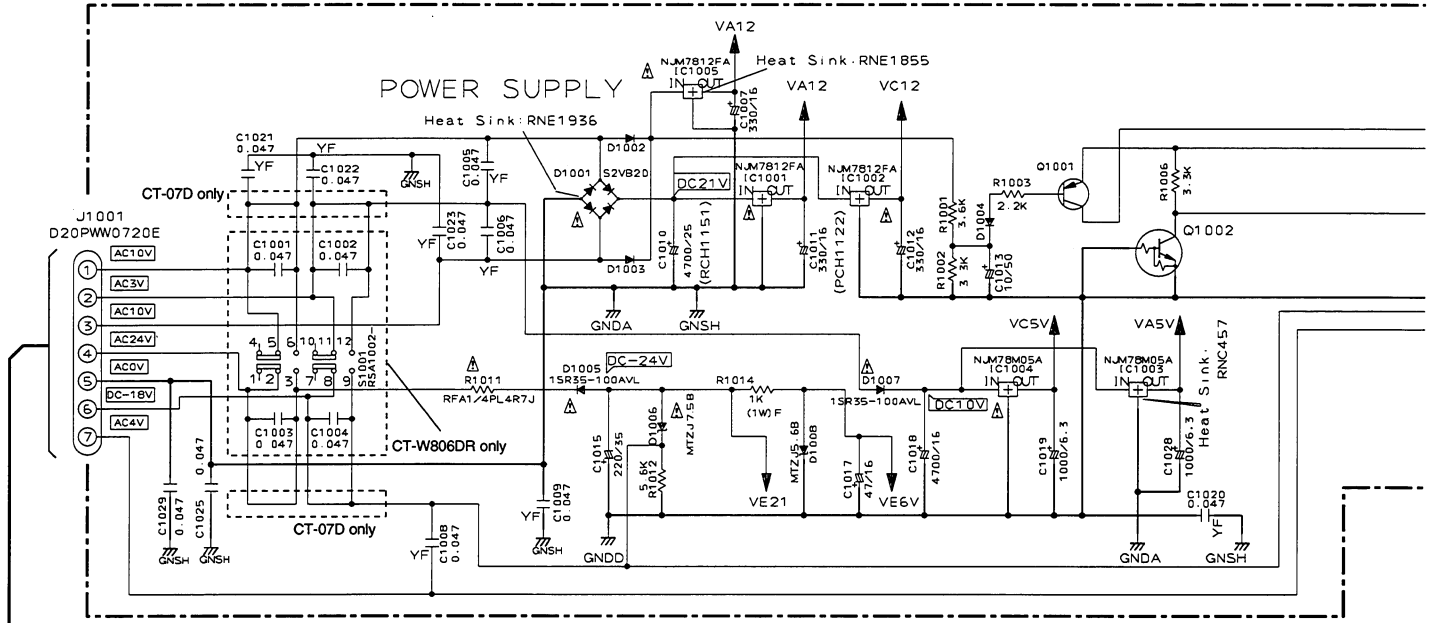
POWER SUPPLY

VA12
NJM7812FA
IC1005
IN OUT
Heat Sink:RNE1855
C1007
330/16
VA12
VC12

Heat Sink:RNE1936
D1002
D1001
S2VB20
DC21V
NJM7812FA
IC1001
IN OUT
NJM7812FA
IC1002
IN OUT
C1010
4700/25
(RCH1151)
C1011
330/16
(PCH1122)
C1012
330/16
D1003
GNDA
GNSH

C1021
0.047
YF
YF
C1022
0.047
GNSH
C1005
0.047
YF
CT-07D only
C1023
0.047
YF
C1006
0.047
YF

J1001
D20PWW0720E
AC10V
AC3V
AC10V
AC24V
AC0V
DC-18V
AC4V
1
2
3
4
5
6
7

C1001
0.047
C1002
0.047
4 5 6 10 11 12
1 2 3 7 8 9
S1001
RSA1002-
C1003
0.047
C1004
0.047
CT-W806DR only

R1001
3.6K
R1002
3.3K
D1004
C1013
10/50
R1003
2.2K
Q1001
R1006
3.3K
Q1002

R1011
RFA1/4PL4R7J
D1005
1SR35-100AVL
DC-24V
R1014
1K
(1W) F
D1007
1SR35-100AVL
DC10V
VC5V
NJM78M05A
IC1004
IN OUT
VA5V
NJM78M05A
IC1003
IN OUT
Heat Sink.
RNC457

D1006
MTZJ7.5B
C1015
220/35
5.6K
R1012
MTZJ5.6B
D1008
VE21
C1017
47/16
VE6V
C1018
4700/16
C1019
1000/6.3
C1028
1000/6.3
C1020
0.047
YF
GNDA
GNSH

0.047
C1029
0.047
C1025
GNSH
GNSH
CT-07D only
C1008
0.047
YF
C1009
0.047
YF
GNSH
GNDD